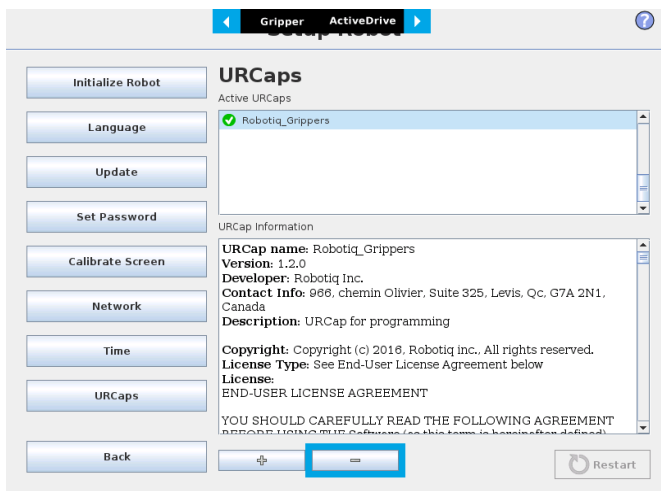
Gripper ActiveDrive

Setup Robot

Initialize Robot

Language

Update

Set Password

Calibrate Screen

Network

Time

URCaps

Back

URCaps

Active URCaps

Robotiq_Grippers

URCap Information

URCap name: Robotiq_Grippers
Version: 1.2.0
Developer: Robotiq Inc.
Contact Info: 966, chemin Olivier, Suite 325, Levis, Qc, G7A 2N1, Canada
Description: URCap for programming

Copyright: Copyright (c) 2016, Robotiq inc., All rights reserved.
License Type: See End-User License Agreement below
License:
END-USER LICENSE AGREEMENT

YOU SHOULD CAREFULLY READ THE FOLLOWING AGREEMENT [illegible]

+

−

Restart